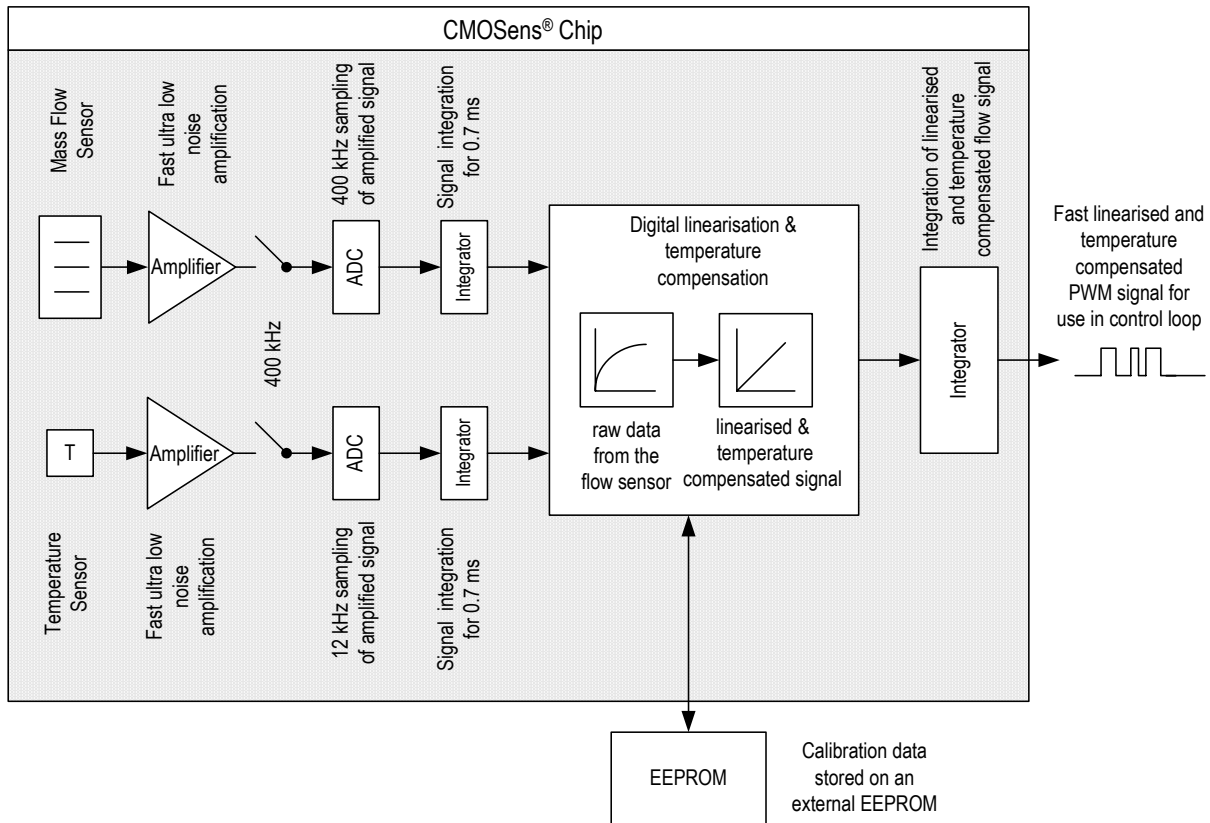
CMOSens® Chip

Mass Flow Sensor

Fast ultra low noise amplification

400 kHz sampling of amplified signal

Signal integration for 0.7 ms

Integration of linearised and temperature compensated flow signal

Fast linearised and temperature compensated PWM signal for use in control loop

Amplifier

ADC

Integrator

Digital linearisation & temperature compensation

400 kHz

Integrator

T

Amplifier

ADC

Integrator

raw data from the flow sensor

linearised & temperature compensated signal

Temperature Sensor

Fast ultra low noise amplification

12 kHz sampling of amplified signal

Signal integration for 0.7 ms

EEPROM

Calibration data stored on an external EEPROM